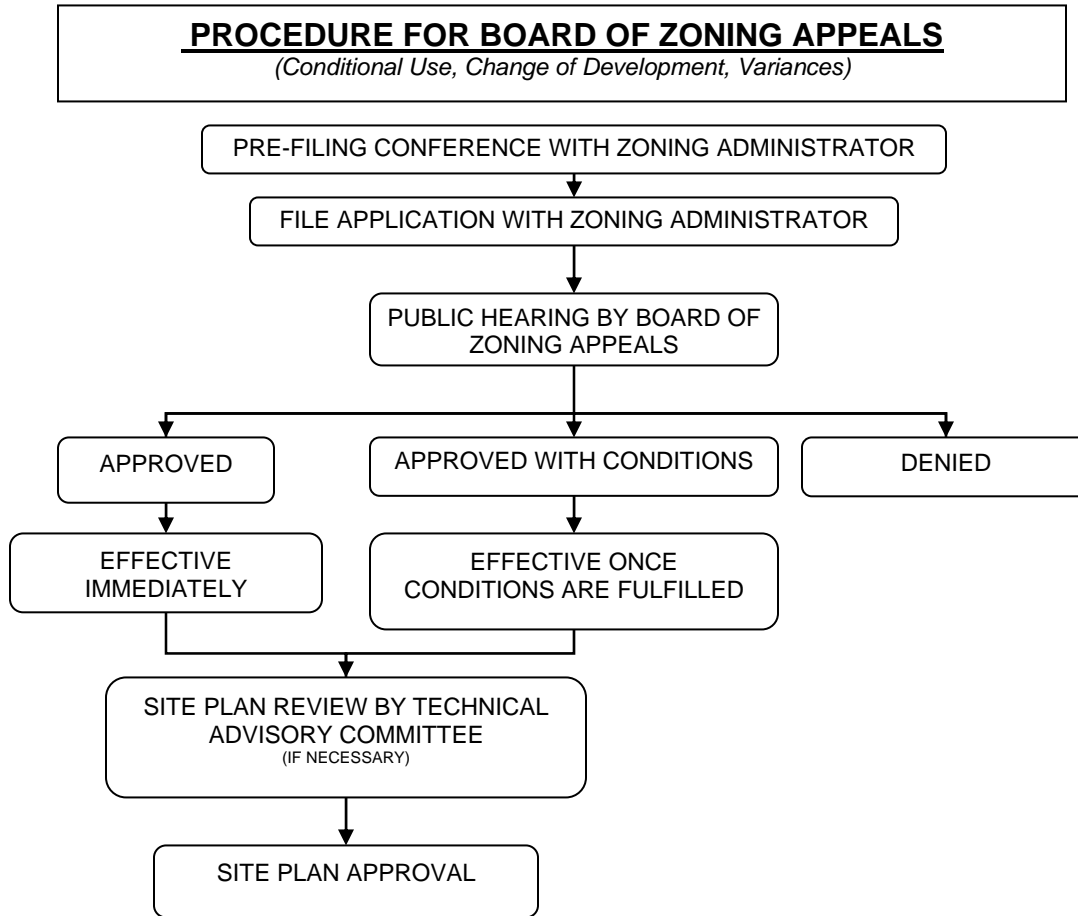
PROCEDURE FOR BOARD OF ZONING APPEALS
(Conditional Use, Change of Development, Variances)

PRE-FILING CONFERENCE WITH ZONING ADMINISTRATOR

FILE APPLICATION WITH ZONING ADMINISTRATOR

PUBLIC HEARING BY BOARD OF ZONING APPEALS

APPROVED

APPROVED WITH CONDITIONS

DENIED

EFFECTIVE IMMEDIATELY

EFFECTIVE ONCE CONDITIONS ARE FULFILLED

SITE PLAN REVIEW BY TECHNICAL ADVISORY COMMITTEE
(IF NECESSARY)

SITE PLAN APPROVAL